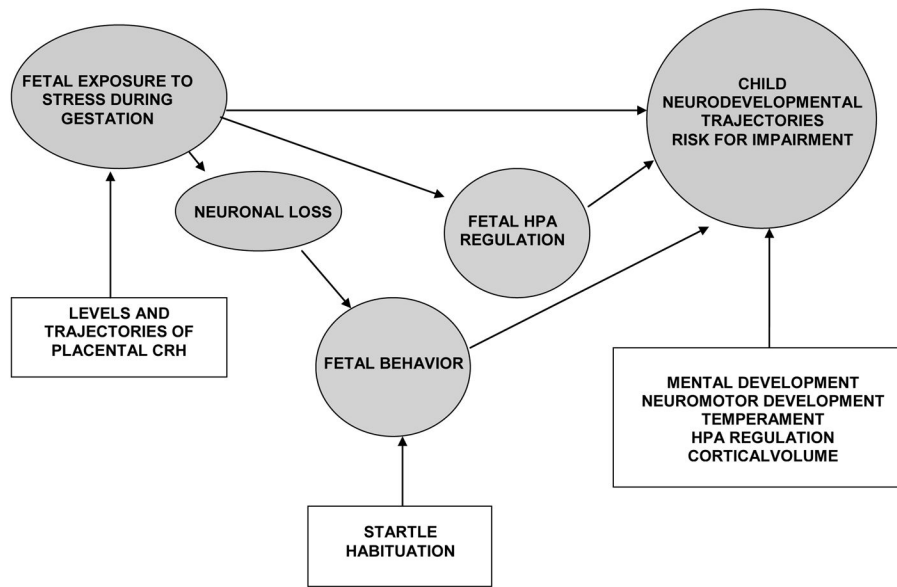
FETAL EXPOSURE TO STRESS DURING GESTATION

CHILD NEURODEVELOPMENTAL TRAJECTORIES RISK FOR IMPAIRMENT

NEURONAL LOSS

FETAL HPA REGULATION

LEVELS AND TRAJECTORIES OF PLACENTAL CRH

FETAL BEHAVIOR

MENTAL DEVELOPMENT
NEUROMOTOR DEVELOPMENT
TEMPERAMENT
HPA REGULATION
CORTICALVOLUME

STARTLE HABITUATION